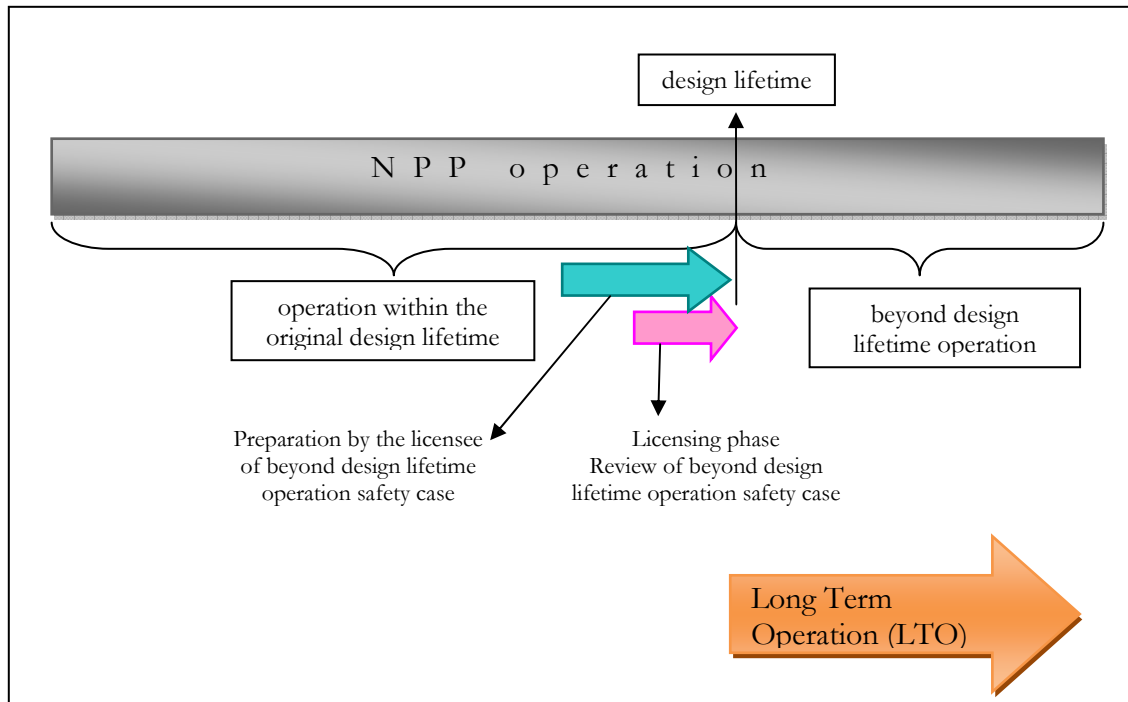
design lifetime

N P P operation

operation within the original design lifetime

beyond design lifetime operation

Preparation by the licensee of beyond design lifetime operation safety case

Licensing phase
Review of beyond design lifetime operation safety case

Long Term Operation (LTO)